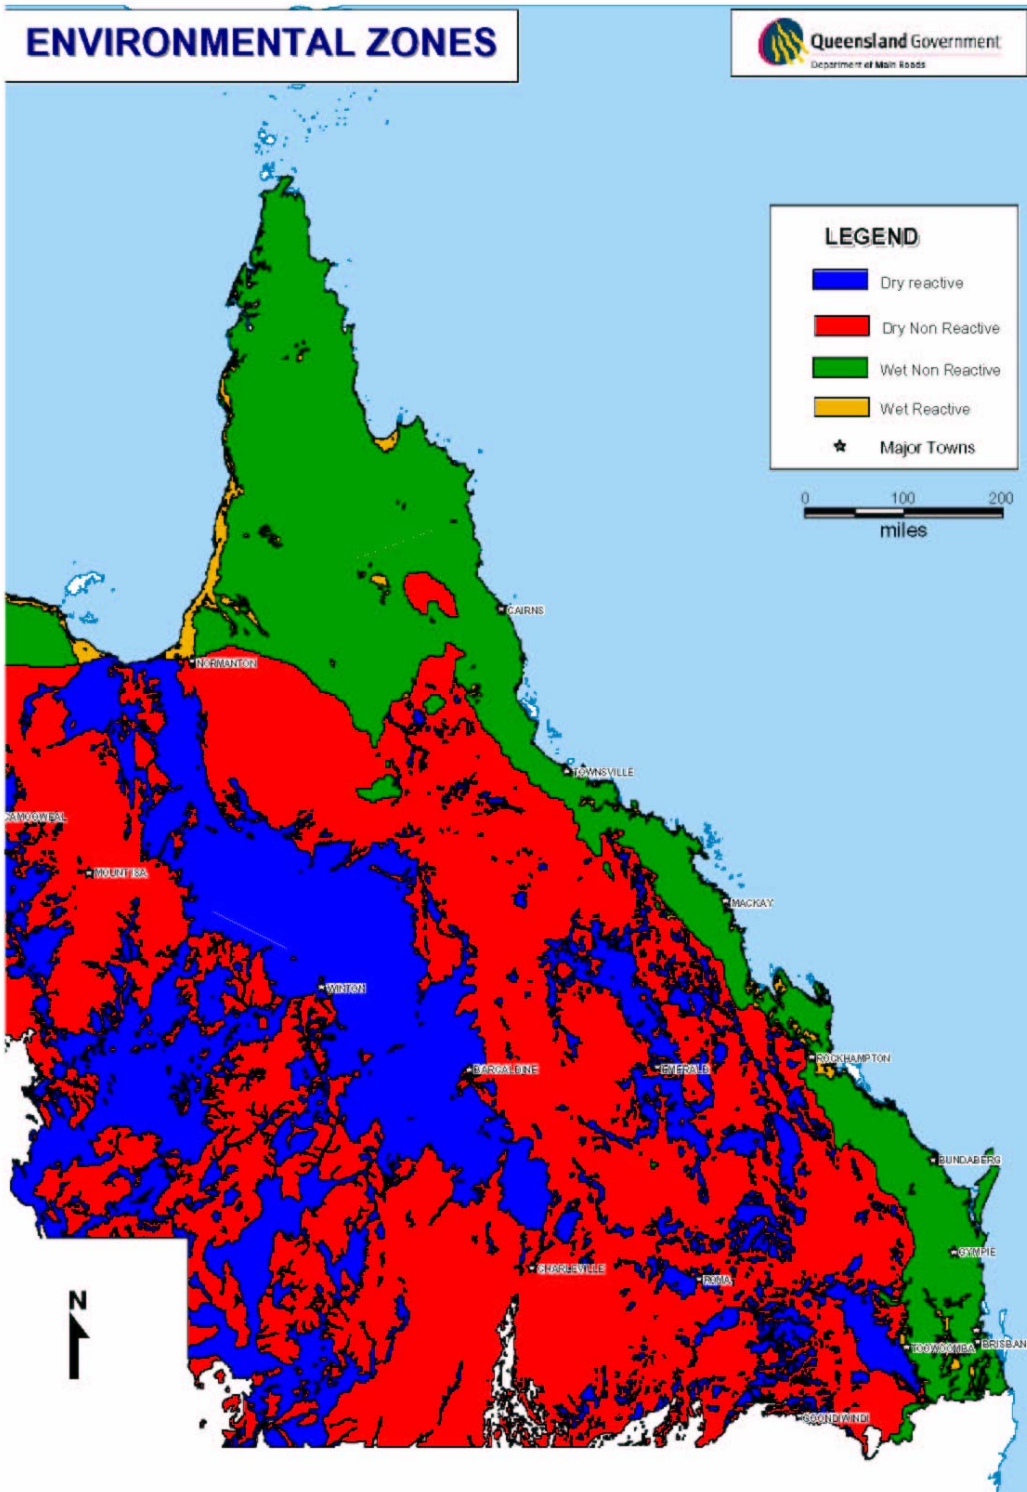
ENVIRONMENTAL ZONES

Queensland Government
Department of Main Roads

LEGEND
Dry reactive
Dry Non Reactive
Wet Non Reactive
Wet Reactive
Major Towns

0 100 200
miles

CAIRNS
NORMANTON
TOWNSVILLE
CAMOOWEAL
MOUNT ISA
MACKAY
WINTON
ROCKHAMPTON
BARCALDINE
EMERALD
BUNDABERG
GYMPIE
CHARLEVILLE
ROMA
TOOWOOMBA
BRISBANE
GOONDIWINDI

N